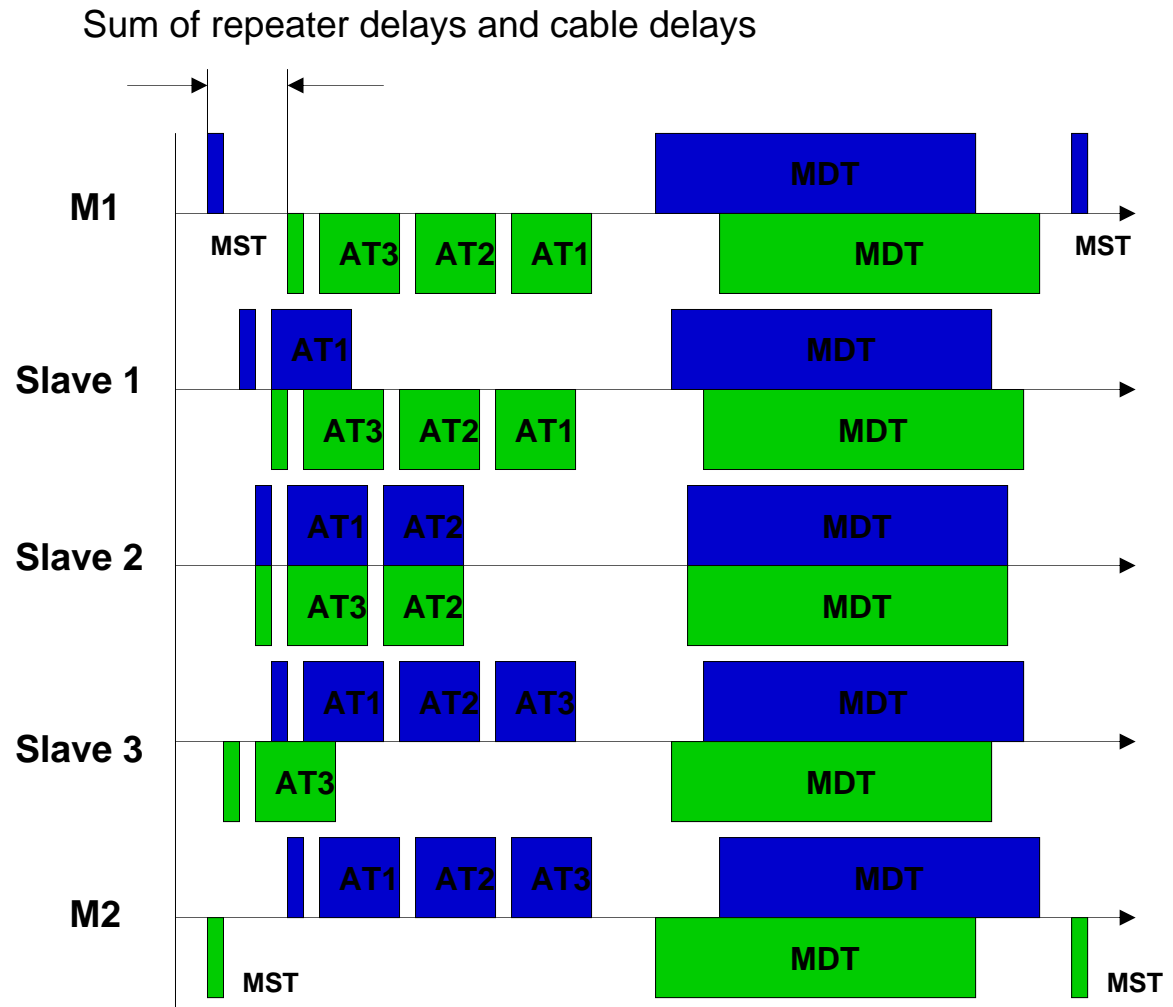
Sum of repeater delays and cable delays

M1

MDT

MST

AT3

AT2

AT1

MDT

MST

AT1

MDT

Slave 1

AT3

AT2

AT1

MDT

AT1

AT2

MDT

Slave 2

AT3

AT2

MDT

AT1

AT2

AT3

MDT

Slave 3

AT3

MDT

AT1

AT2

AT3

MDT

M2

MDT

MST

MST